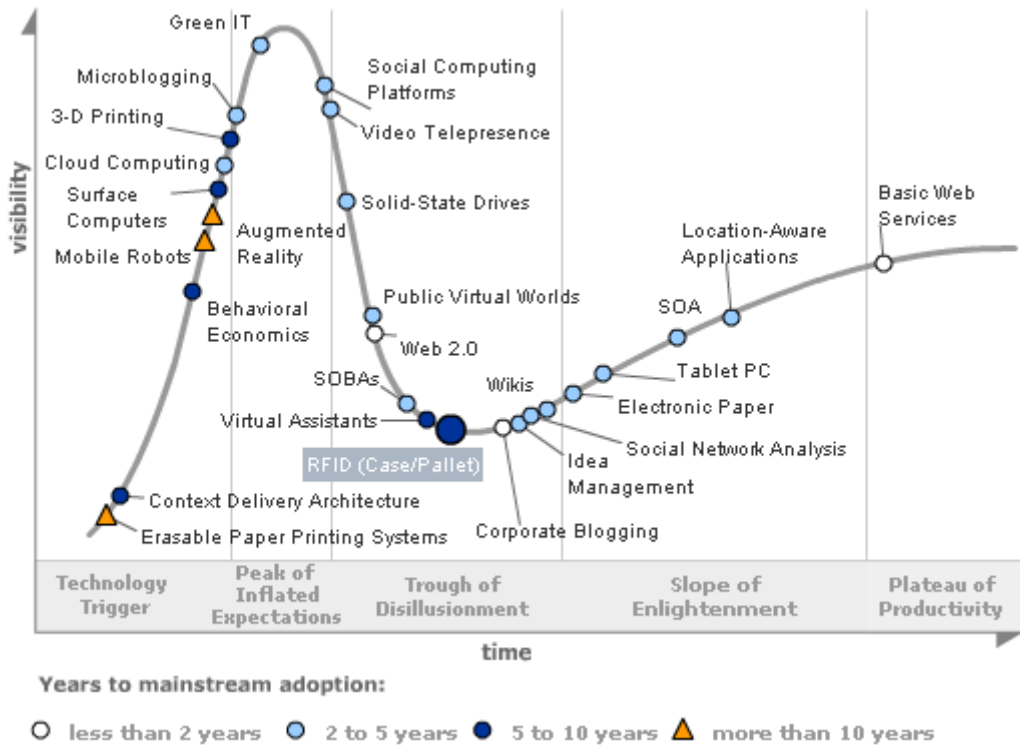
visibility

Green IT
Microblogging
3-D Printing
Cloud Computing
Surface Computers
Mobile Robots
Augmented Reality
Behavioral Economics
Social Computing Platforms
Video Telepresence
Solid-State Drives
Public Virtual Worlds
Web 2.0
SOBAs
Virtual Assistants
RFID (Case/Pallet)
Wikis
Idea Management
Corporate Blogging
Social Network Analysis
Electronic Paper
Tablet PC
SOA
Location-Aware Applications
Basic Web Services
Context Delivery Architecture
Erasable Paper Printing Systems

Technology Trigger
Peak of Inflated Expectations
Trough of Disillusionment
Slope of Enlightenment
Plateau of Productivity

time

Years to mainstream adoption:

less than 2 years
2 to 5 years
5 to 10 years
more than 10 years